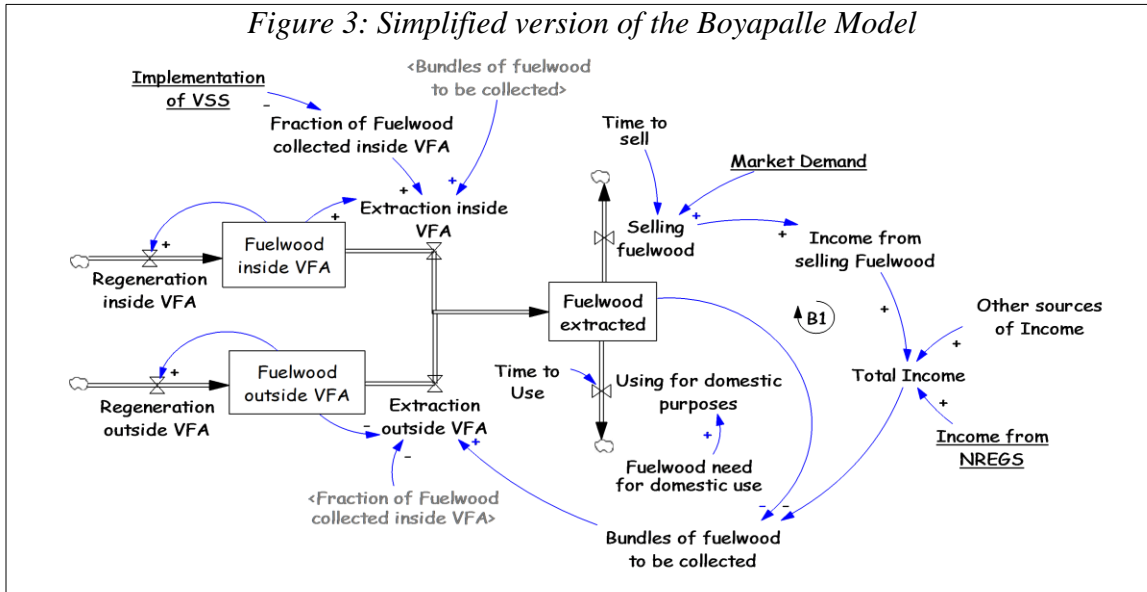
Figure 3: Simplified version of the Boyapalle Model

Implementation of VSS

-

<Bundles of fuelwood to be collected>

Fraction of Fuelwood collected inside VFA

+

+

+

Extraction inside VFA

+

Fuelwood inside VFA

Regeneration inside VFA

Time to sell

Market Demand

Selling fuelwood

+

+

Income from selling Fuelwood

Fuelwood extracted

B1

+

Other sources of Income

+

Total Income

+

Income from NREGS

+

Fuelwood outside VFA

Regeneration outside VFA

Extraction outside VFA

-

+

-

Time to Use

Using for domestic purposes

+

Fuelwood need for domestic use

<Fraction of Fuelwood collected inside VFA>

- -

Bundles of fuelwood to be collected